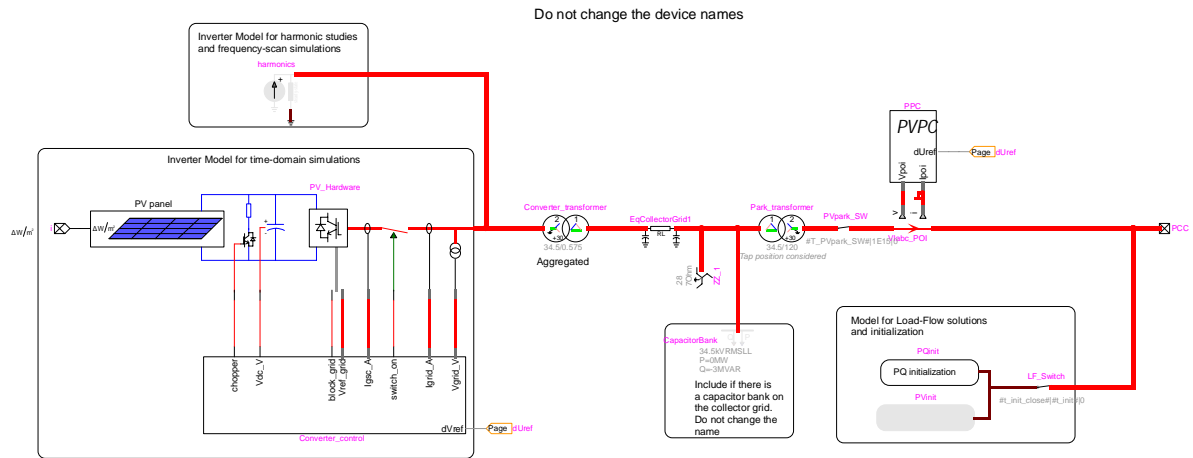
Do not change the device names

Inverter Model for harmonic studies and frequency-scan simulations

harmonics

Inverter Model for time-domain simulations

PV_Hardware

PV panel

ΔW/m²

ΔW/m²

Converter_transformer

34.5/0.575

Aggregated

EqCollectorGrid1

RL

Park_transformer

34.5/120

Tap position considered

PVpark_SW

#T_PVpark_SW#|1E15|0

Vabc_POI

PCC

PPC

PVPC

dUref

Page dUref

Vpoi

Ipoi

28

70nm

ZZ_1

CapacitorBank

34.5kVRMSLL

P=0MW

Q=-3MVAR

Include if there is a capacitor bank on the collector grid. Do not change the name

Model for Load-Flow solutions and initialization

PQinit

PQ initialization

PVinit

LF_Switch

#t_init_close#|#t_init#|0

chopper

Vdc_V

block_grid

Vref_grid

Igsc_A

switch_on

Igrid_A

Vgrid_V

dVref

Page dUref

Converter_control